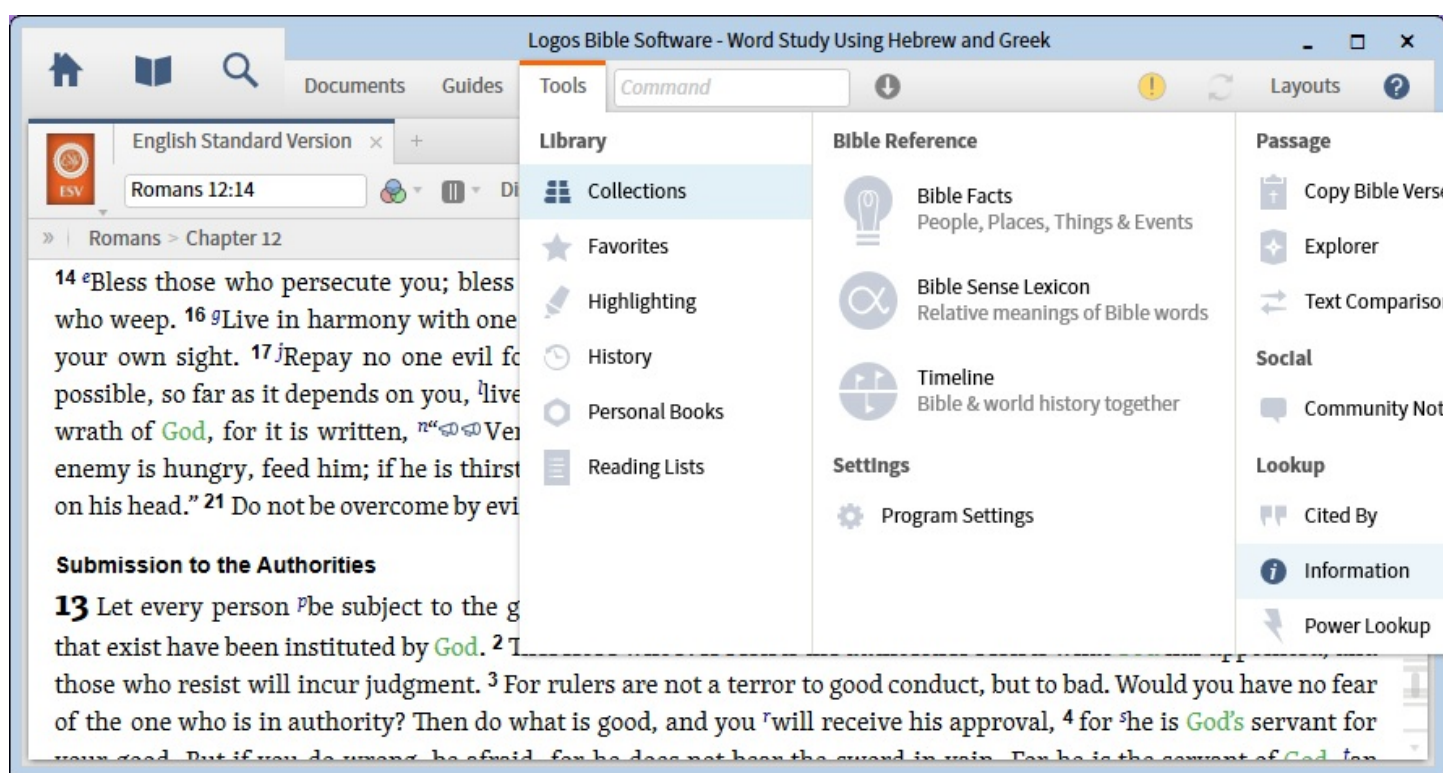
Logos Bible Software - Word Study Using Hebrew and Greek

Documents Guides Tools Command Layouts

ESV English Standard Version ×  +

Romans 12:14 Di

» Romans > Chapter 12

14 $^e$Bless those who persecute you; bless who weep. 16 $^g$Live in harmony with one your own sight. 17 $^j$Repay no one evil fo possible, so far as it depends on you, $^l$live wrath of God, for it is written, $^n$"Ver enemy is hungry, feed him; if he is thirst on his head." 21 Do not be overcome by evi

Submission to the Authorities

13 Let every person $^p$be subject to the g that exist have been instituted by God. 2 T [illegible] those who resist will incur judgment. 3 For rulers are not a terror to good conduct, but to bad. Would you have no fear of the one who is in authority? Then do what is good, and you $^r$will receive his approval, 4 for $^s$he is God's servant for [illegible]

Library

Collections

Favorites

Highlighting

History

Personal Books

Reading Lists

Bible Reference

Bible Facts
People, Places, Things & Events

Bible Sense Lexicon
Relative meanings of Bible words

Timeline
Bible & world history together

Settings

Program Settings

Passage

Copy Bible Verse

Explorer

Text Compariso

Social

Community Not

Lookup

Cited By

Information

Power Lookup